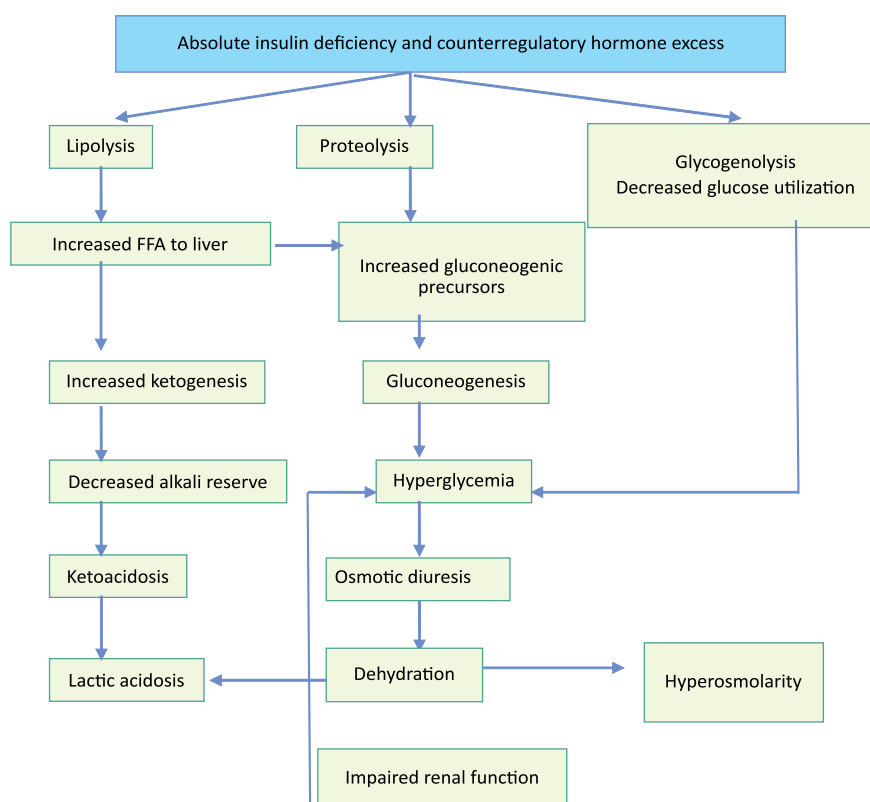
Absolute insulin deficiency and counterregulatory hormone excess

Lipolysis

Proteolysis

Glycogenolysis
Decreased glucose utilization

Increased FFA to liver

Increased gluconeogenic precursors

Increased ketogenesis

Gluconeogenesis

Decreased alkali reserve

Hyperglycemia

Ketoacidosis

Osmotic diuresis

Lactic acidosis

Dehydration

Hyperosmolarity

Impaired renal function